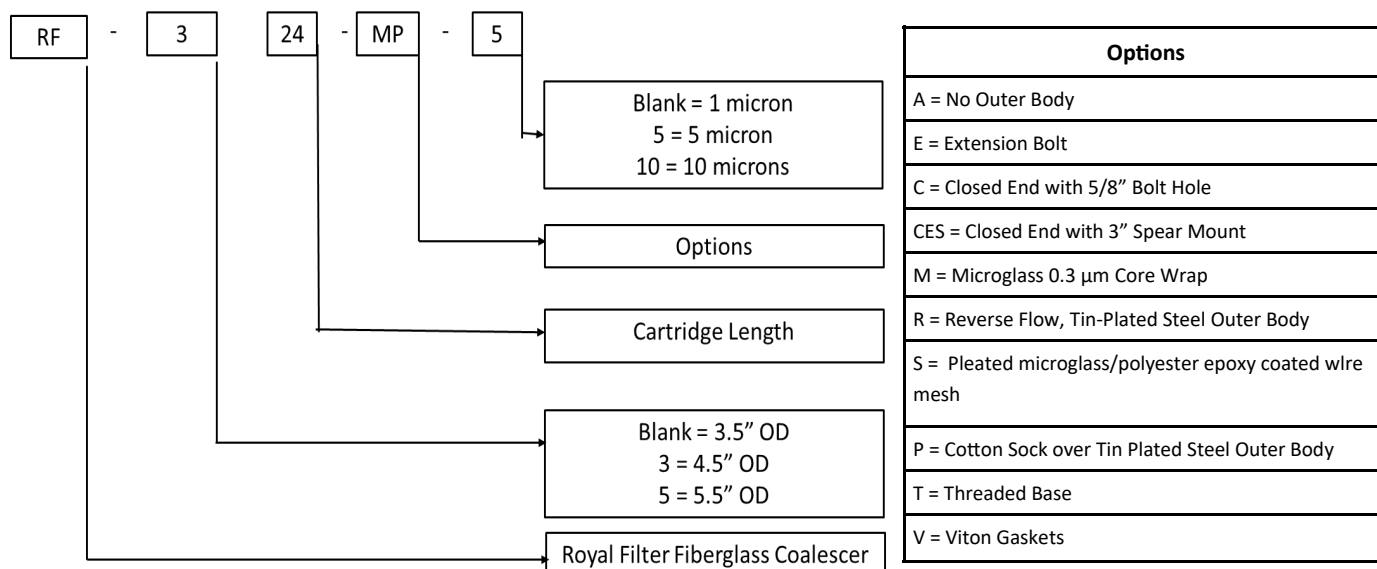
RF - 3 24 - MP - 5

Blank = 1 micron
5 = 5 micron
10 = 10 microns

Options

Cartridge Length

Blank = 3.5” OD
3 = 4.5” OD
5 = 5.5” OD

Royal Filter Fiberglass Coalescer

| Options |
|---|
| A = No Outer Body |
| E = Extension Bolt |
| C = Closed End with 5/8” Bolt Hole |
| CES = Closed End with 3” Spear Mount |
| M = Microglass 0.3 µm Core Wrap |
| R = Reverse Flow, Tin-Plated Steel Outer Body |
| S = Pleated microglass/polyester epoxy coated wlre mesh |
| P = Cotton Sock over Tin Plated Steel Outer Body |
| T = Threaded Base |
| V = Viton Gaskets |